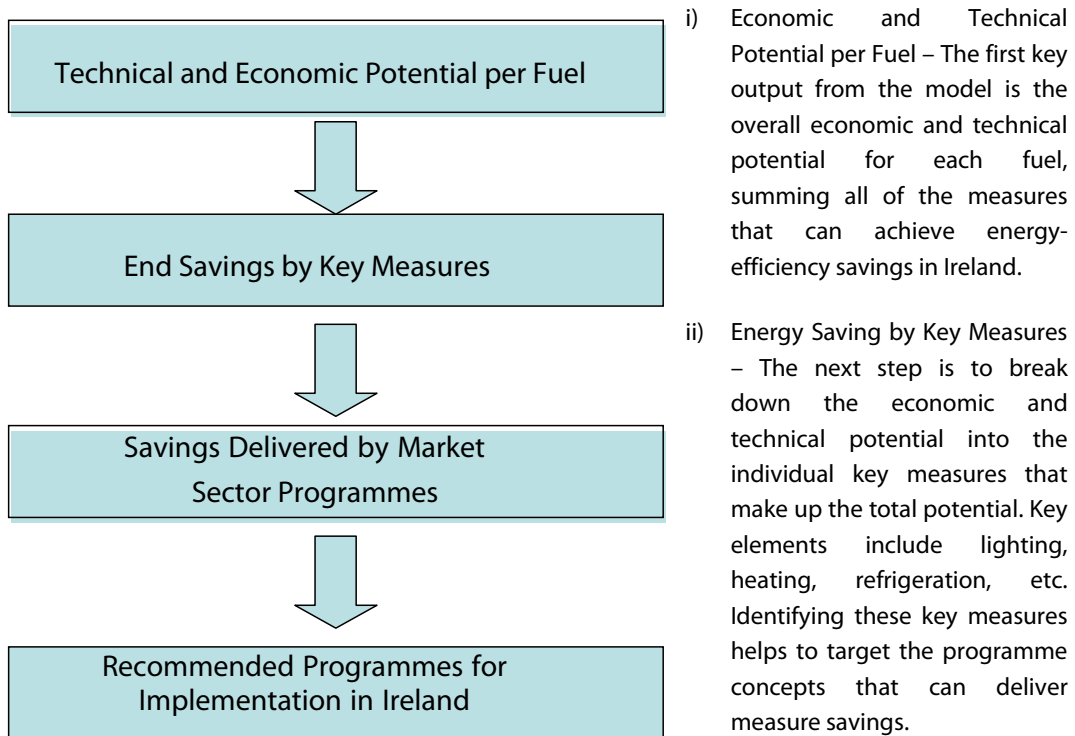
Technical and Economic Potential per Fuel

End Savings by Key Measures

Savings Delivered by Market Sector Programmes

Recommended Programmes for Implementation in Ireland

i) Economic and Technical Potential per Fuel – The first key output from the model is the overall economic and technical potential for each fuel, summing all of the measures that can achieve energy-efficiency savings in Ireland.

ii) Energy Saving by Key Measures – The next step is to break down the economic and technical potential into the individual key measures that make up the total potential. Key elements include lighting, heating, refrigeration, etc. Identifying these key measures helps to target the programme concepts that can deliver measure savings.